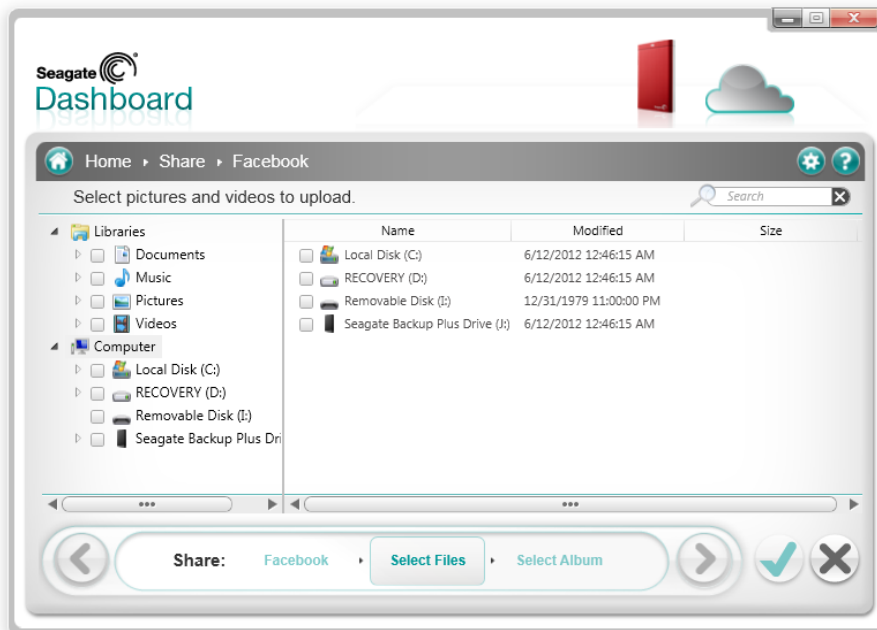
Seagate

Dashboard

Home ▸ Share ▸ Facebook

Select pictures and videos to upload.

Search

Libraries
Documents
Music
Pictures
Videos
Computer
Local Disk (C:)
RECOVERY (D:)
Removable Disk (I:)
Seagate Backup Plus Dri

| Name | Modified | Size |
|---|---|---|
| Local Disk (C:) | 6/12/2012 12:46:15 AM | |
| RECOVERY (D:) | 6/12/2012 12:46:15 AM | |
| Removable Disk (I:) | 12/31/1979 11:00:00 PM | |
| Seagate Backup Plus Drive (J:) | 6/12/2012 12:46:15 AM | |

Share: Facebook ▸ Select Files ▸ Select Album